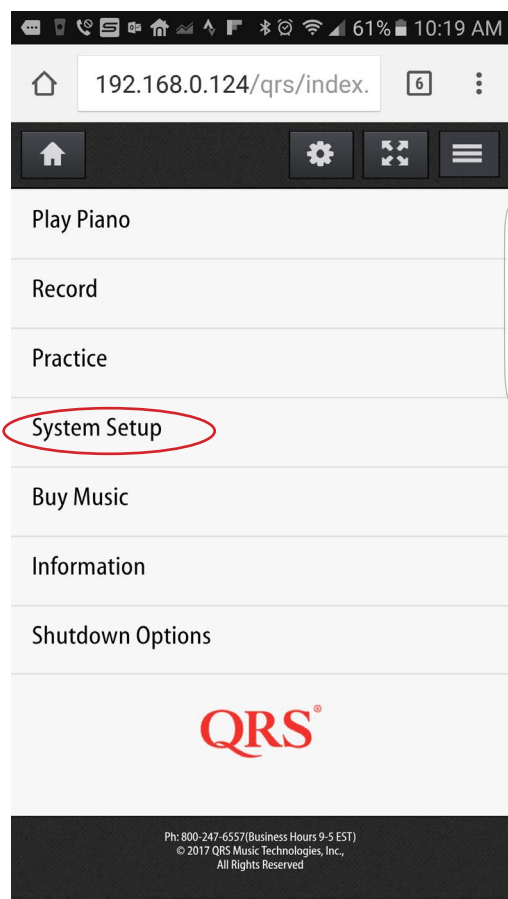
61% 10:19 AM

192.168.0.124/qrs/index.

6

Play Piano

Record

Practice

System Setup

Buy Music

Information

Shutdown Options

QRS®

Ph: 800-247-6557(Business Hours 9-5 EST)
© 2017 QRS Music Technologies, Inc.,
All Rights Reserved